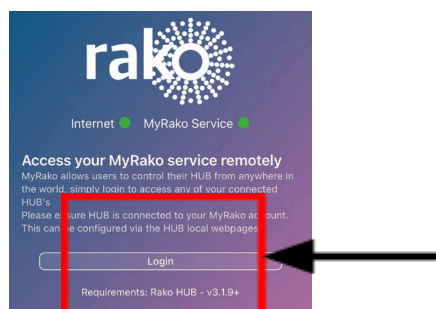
rako

Internet MyRako Service

Access your MyRako service remotely

MyRako allows users to control their HUB from anywhere in the world, simply login to access any of your connected HUB's

Please ensure HUB is connected to your MyRako account. This can be configured via the HUB local webpages

Login

Requirements: Rako HUB - v3.1.9+